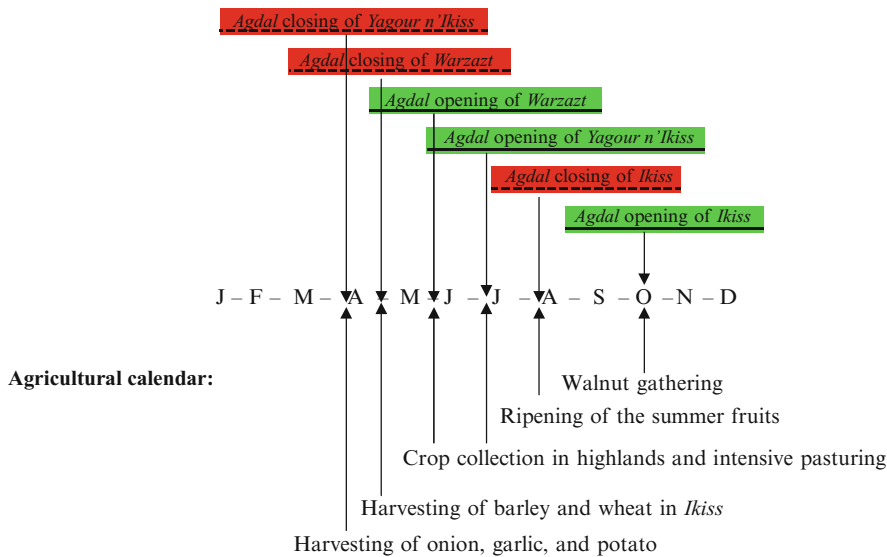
*Agdal* closing of *Yagour n'Ikiss*

*Agdal* closing of *Warzazt*

*Agdal* opening of *Warzazt*

*Agdal* opening of *Yagour n'Ikiss*

*Agdal* closing of *Ikiss*

*Agdal* opening of *Ikiss*

J – F – M – A – M – J – J – A – S – O – N – D

**Agricultural calendar:**

Walnut gathering

Ripening of the summer fruits

Crop collection in highlands and intensive pasturing

Harvesting of barley and wheat in *Ikiss*

Harvesting of onion, garlic, and potato